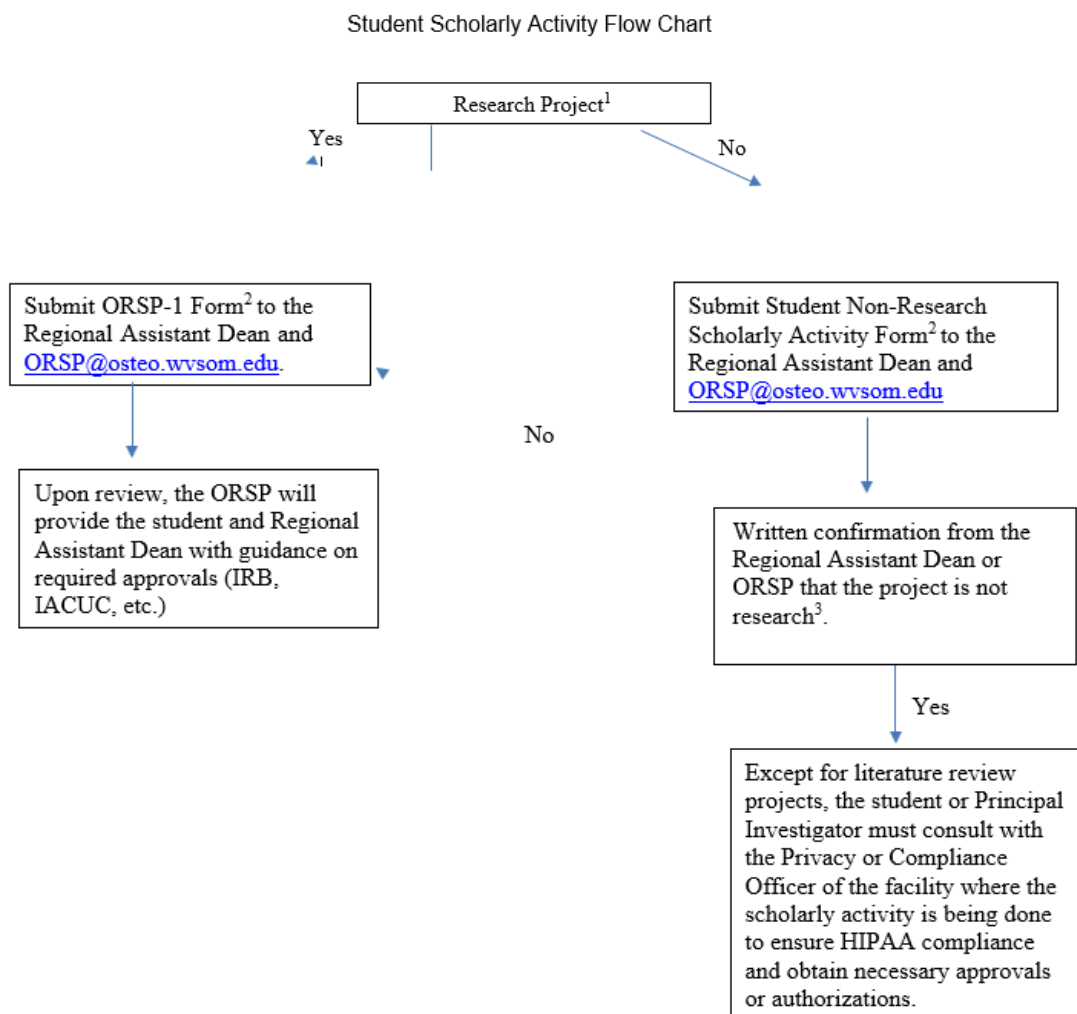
Student Scholarly Activity Flow Chart

Research Project$^1$

Yes

No

Submit ORSP-1 Form$^2$ to the Regional Assistant Dean and ORSP@osteo.wvsom.edu.

Upon review, the ORSP will provide the student and Regional Assistant Dean with guidance on required approvals (IRB, IACUC, etc.)

No

Submit Student Non-Research Scholarly Activity Form$^2$ to the Regional Assistant Dean and ORSP@osteo.wvsom.edu

Written confirmation from the Regional Assistant Dean or ORSP that the project is not research$^3$.

Yes

Except for literature review projects, the student or Principal Investigator must consult with the Privacy or Compliance Officer of the facility where the scholarly activity is being done to ensure HIPAA compliance and obtain necessary approvals or authorizations.